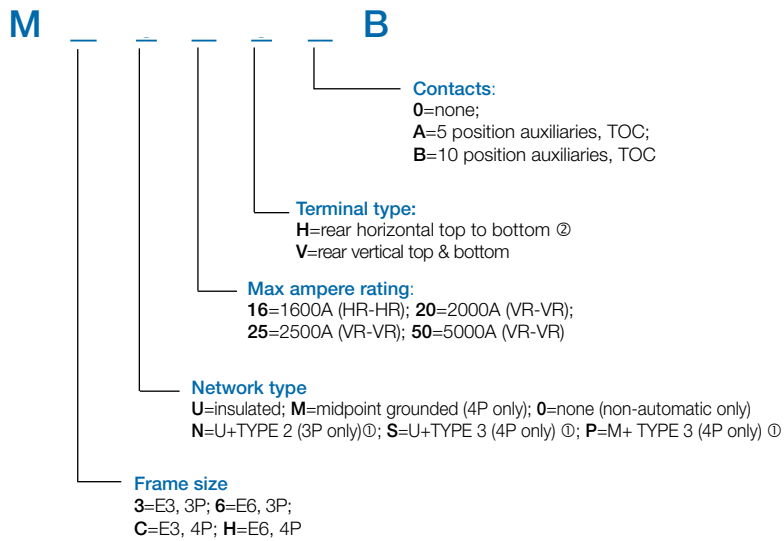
M _ _ _ _ _ B

Contacts:
0=none;
A=5 position auxiliaries, TOC;
B=10 position auxiliaries, TOC

Terminal type:
H=rear horizontal top to bottom ②
V=rear vertical top & bottom

Max ampere rating:
16=1600A (HR-HR); 20=2000A (VR-VR);
25=2500A (VR-VR); 50=5000A (VR-VR)

Network type
U=insulated; M=midpoint grounded (4P only); 0=none (non-automatic only)
N=U+TYPE 2 (3P only)①; S=U+TYPE 3 (4P only) ①; P=M+ TYPE 3 (4P only) ①

Frame size
3=E3, 3P; 6=E6, 3P;
C=E3, 4P; H=E6, 4P